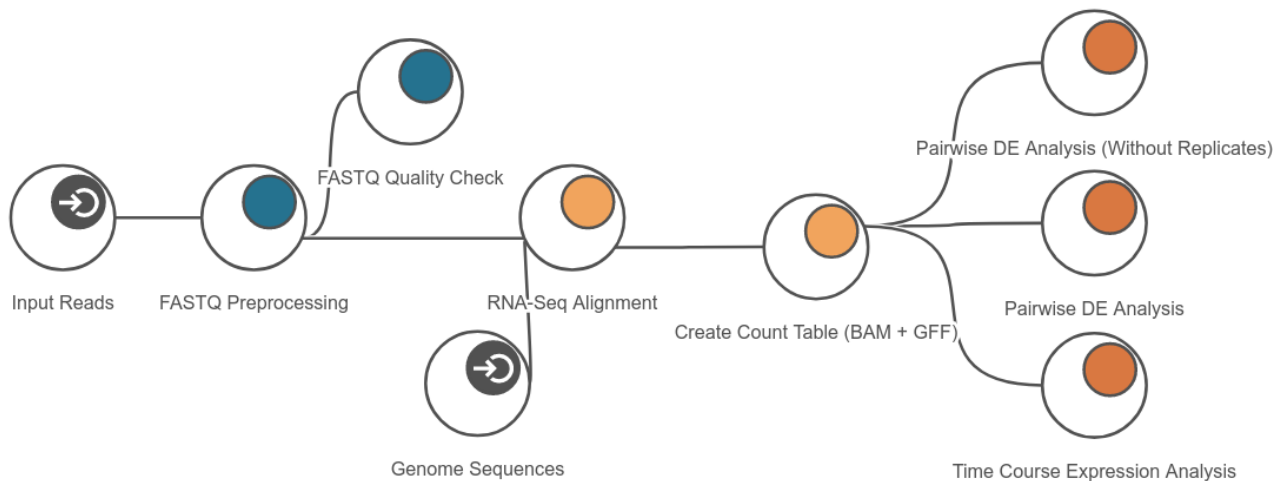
FASTQ Quality Check

Pairwise DE Analysis (Without Replicates)

Input Reads

FASTQ Preprocessing

RNA-Seq Alignment

Create Count Table (BAM + GFF)

Pairwise DE Analysis

Genome Sequences

Time Course Expression Analysis